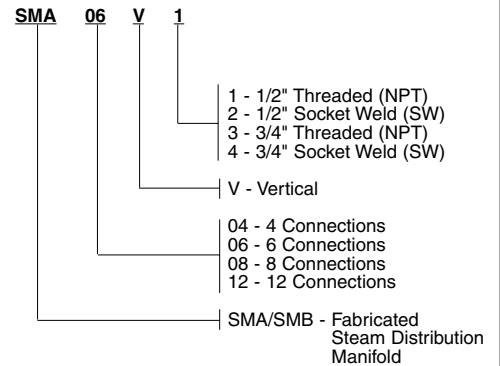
SMA 06 V 1

1 - 1/2" Threaded (NPT)
2 - 1/2" Socket Weld (SW)
3 - 3/4" Threaded (NPT)
4 - 3/4" Socket Weld (SW)

V - Vertical

04 - 4 Connections
06 - 6 Connections
08 - 8 Connections
12 - 12 Connections

SMA/SMB - Fabricated Steam Distribution Manifold